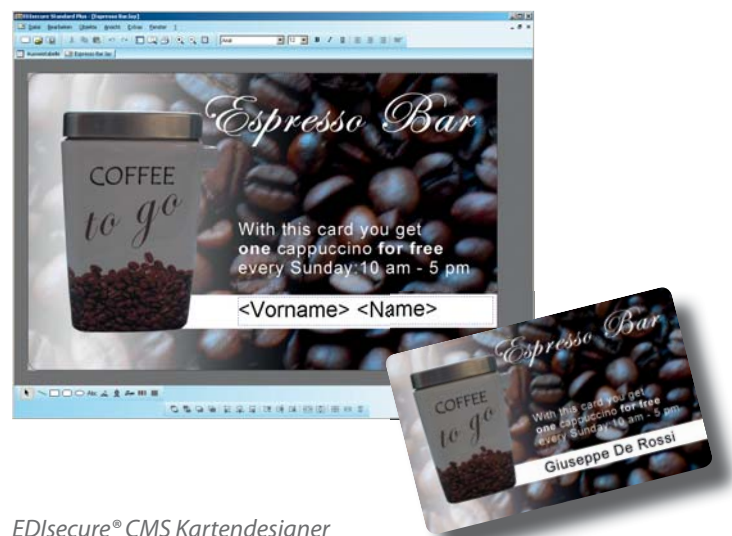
EDIsecure Standard Plus - [Espresso Bar.lox]

Datei Bearbeiten Objekte Ansicht Extras Fenster ?

Arial

Espresso Bar

COFFEE

to go

With this card you get
one cappuccino for free
every Sunday:10 am - 5 pm

<Vorname> <Name>

Espresso Bar

COFFEE

to go

With this card you get
one cappuccino for free
every Sunday:10 am - 5 pm

Giuseppe De Rossi

EDIsecure® CMS Kartendesigner